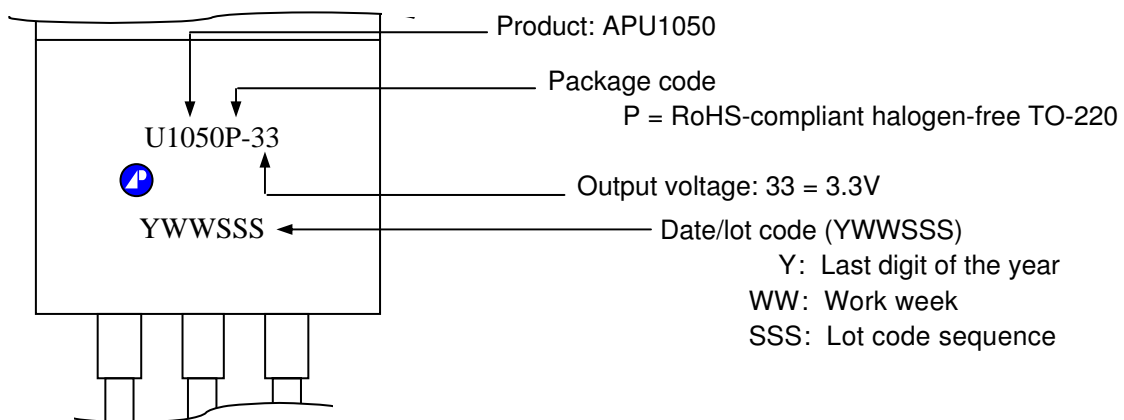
Product: APU1050

Package code
P = RoHS-compliant halogen-free TO-220

U1050P-33

Output voltage: 33 = 3.3V

YWWSSS

Date/lot code (YWWSSS)
Y: Last digit of the year
WW: Work week
SSS: Lot code sequence